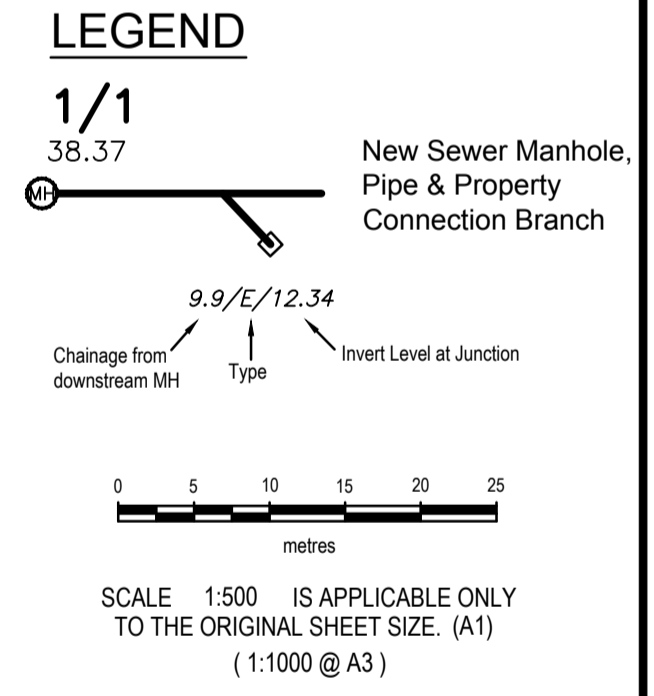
LEGEND

1/1
38.37

MH

New Sewer Manhole, Pipe & Property Connection Branch

9.9/E/12.34

Chainage from downstream MH

Type

Invert Level at Junction

0 5 10 15 20 25

metres

SCALE 1:500 IS APPLICABLE ONLY TO THE ORIGINAL SHEET SIZE. (A1)
( 1:1000 @ A3 )